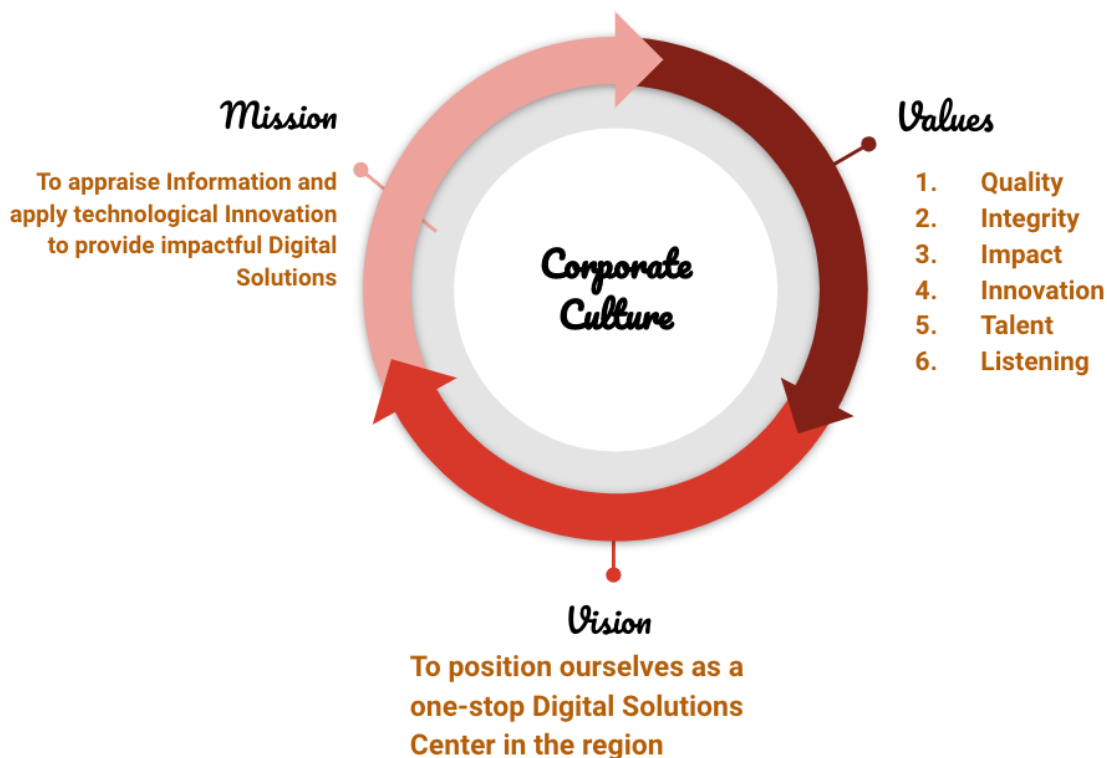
Mission

To appraise Information and apply technological Innovation to provide impactful Digital Solutions

Corporate Culture

Values

1. Quality
2. Integrity
3. Impact
4. Innovation
5. Talent
6. Listening

Vision

To position ourselves as a one-stop Digital Solutions Center in the region